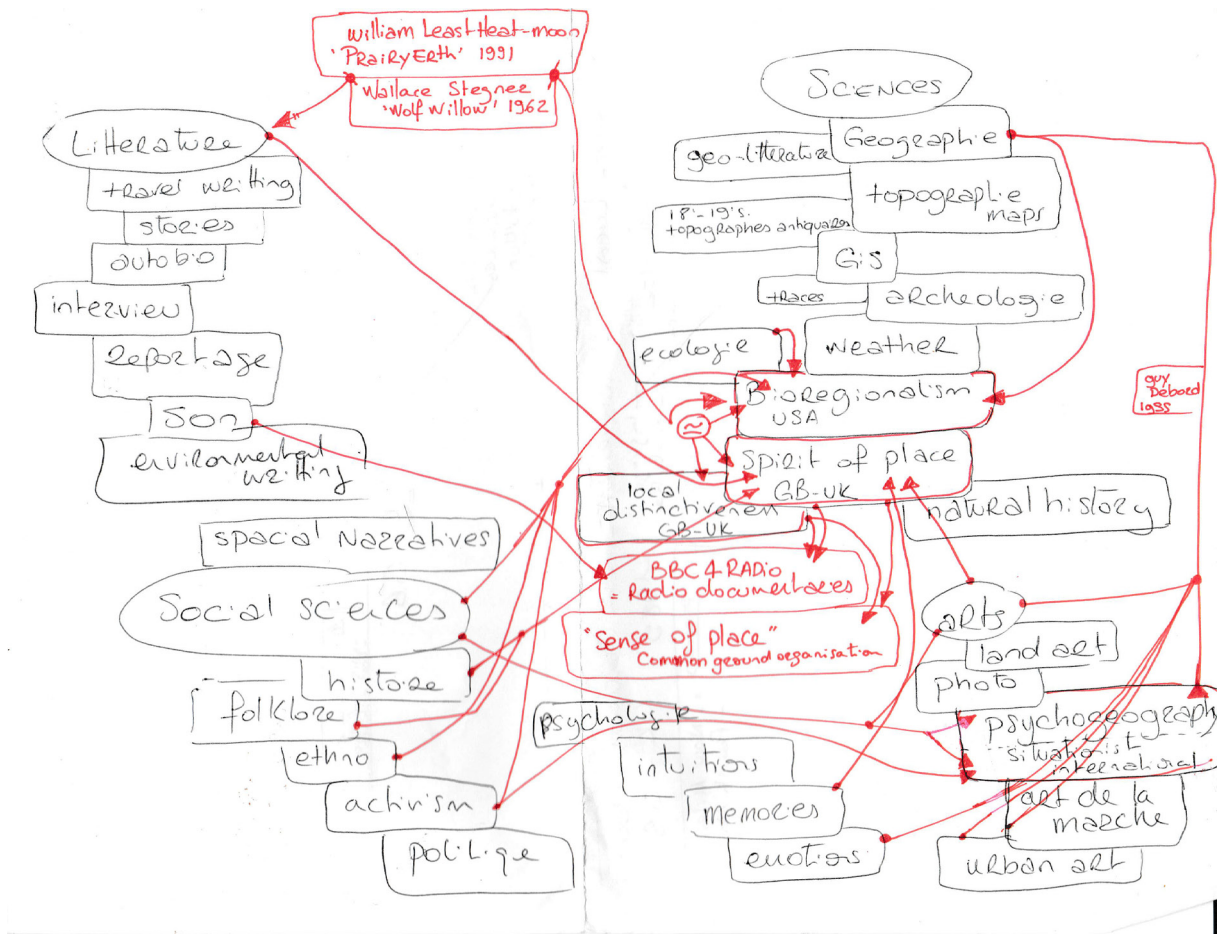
William Least Heat-moon
'PRAiRyERth' 1991
Wallace Stegnee
'Wolf Willow' 1962

Litterature
travel writing
stories
autobio
interview
reportage
Son
environmental writing

spacial Narratives

Social sciences
histoire
folklore
ethno
activism
politique

Sciences
Geographie
geo-litterature
topographie maps
18'-19's. topographes antiquaires
GIS
traces
archeologie
ecologie
weather
Bioregionalism USA
Spirit of place GB-UK
local distinctiveness GB-UK
natural history
BBC 4 RADIO = Radio documentaries
"Sense of place" Common ground organisation
guy Debord 1955
arts
land art
photo
psychogeography situationist international
art de la marche
urban art
psychologie
intuitions
memories
emotions